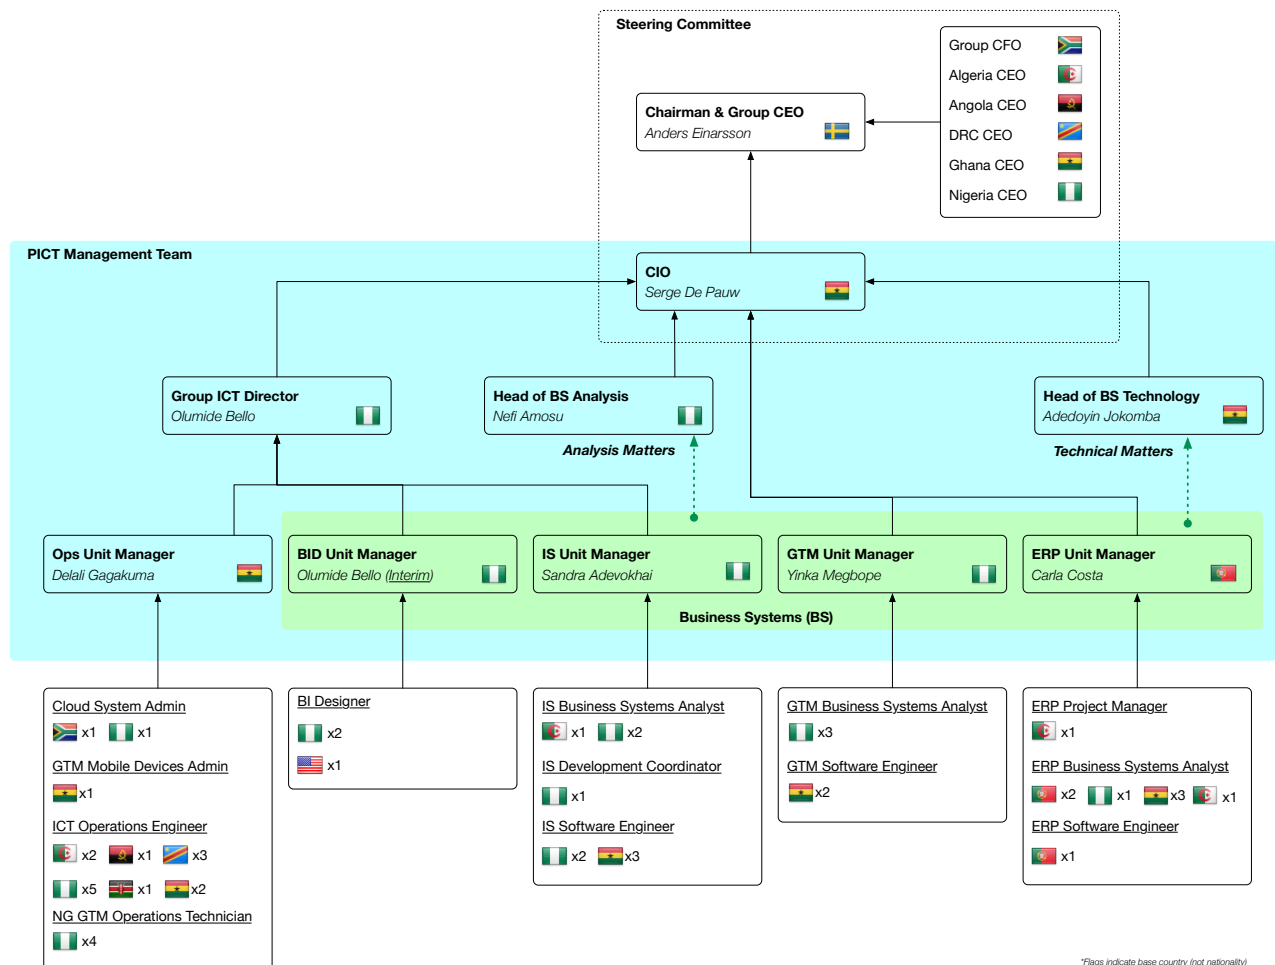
Steering Committee

Group CFO
Algeria CEO
Angola CEO
DRC CEO
Ghana CEO
Nigeria CEO

Chairman & Group CEO
Anders Einarsson

PICT Management Team

CIO
Serge De Pauw

Group ICT Director
Olumide Bello

Head of BS Analysis
Nefi Amosu

Analysis Matters

Head of BS Technology
Adedoyin Jokomba

Technical Matters

Ops Unit Manager
Delali Gagakuma

BID Unit Manager
Olumide Bello (Interim)

IS Unit Manager
Sandra Adevokhai

GTM Unit Manager
Yinka Megbope

ERP Unit Manager
Carla Costa

Business Systems (BS)

Cloud System Admin
x1 x1
GTM Mobile Devices Admin
x1
ICT Operations Engineer
x2 x1 x3
x5 x1 x2
NG GTM Operations Technician
x4

BI Designer
x2
x1

IS Business Systems Analyst
x1 x2
IS Development Coordinator
x1
IS Software Engineer
x2 x3

GTM Business Systems Analyst
x3
GTM Software Engineer
x2

ERP Project Manager
x1
ERP Business Systems Analyst
x2 x1 x3 x1
ERP Software Engineer
x1

*Flags indicate base country (not nationality)